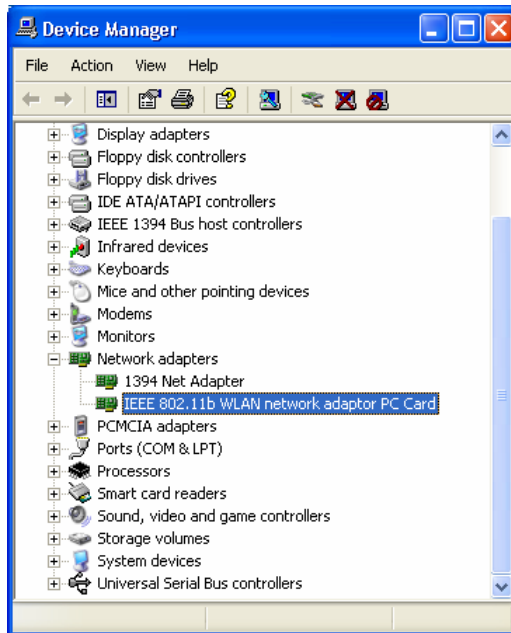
Device Manager

File Action View Help

Display adapters
Floppy disk controllers
Floppy disk drives
IDE ATA/ATAPI controllers
IEEE 1394 Bus host controllers
Infrared devices
Keyboards
Mice and other pointing devices
Modems
Monitors
Network adapters
1394 Net Adapter
IEEE 802.11b WLAN network adaptor PC Card
PCMCIA adapters
Ports (COM & LPT)
Processors
Smart card readers
Sound, video and game controllers
Storage volumes
System devices
Universal Serial Bus controllers